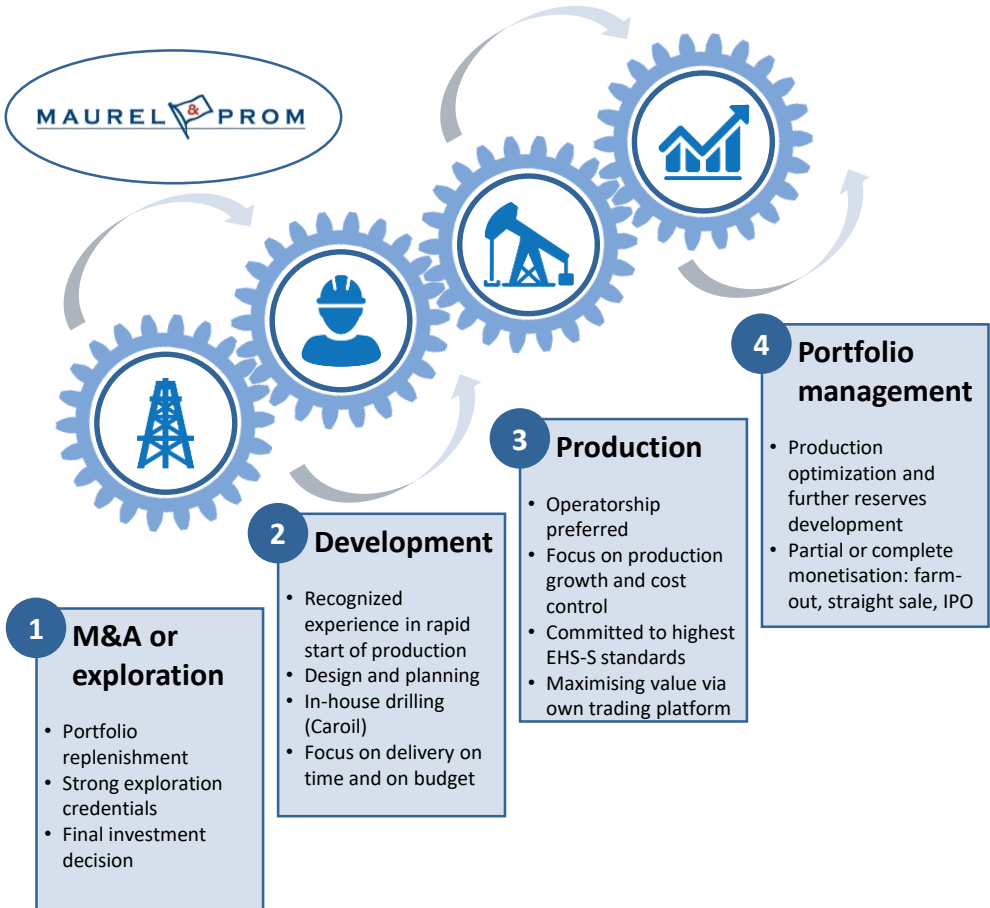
MAUREL & PROM

4 Portfolio management

- Production optimization and further reserves development
- Partial or complete monetisation: farm-out, straight sale, IPO

3 Production

- Operatorship preferred
- Focus on production growth and cost control
- Committed to highest EHS-S standards
- Maximising value via own trading platform

2 Development

- Recognized experience in rapid start of production
- Design and planning
- In-house drilling (Caroil)
- Focus on delivery on time and on budget

1 M&A or exploration

- Portfolio replenishment
- Strong exploration credentials
- Final investment decision